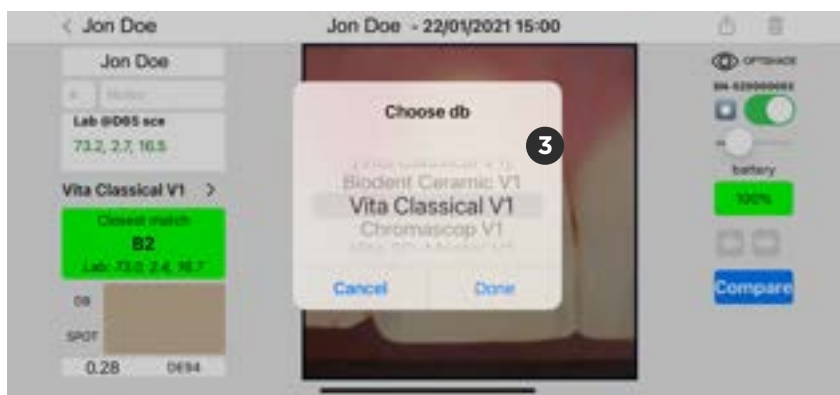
< Jon Doe

Jon Doe - 22/01/2021 15:00

Jon Doe

Lab @D65 sce
73.2, 2.7, 16.5

Vita Classical V1 >

Closest match
B2
Lab: 73.0, 2.4, 16.7

DB

SPOT

0.28 DE94

Choose db

Biodent Ceramic V1
Vita Classical V1
Chromascop V1

Cancel
Done

3

OPTISHADE
SN-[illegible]

battery
100%

Compare